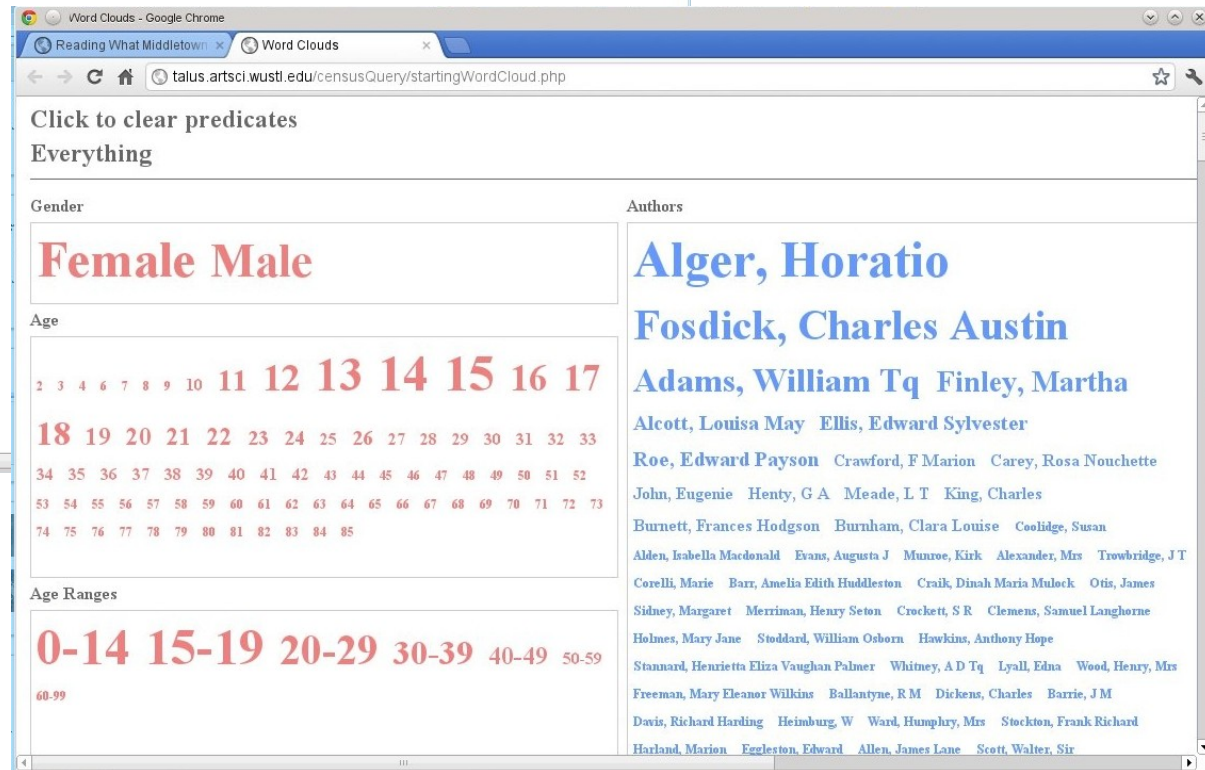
Word Clouds - Google Chrome

Reading What Middletown ×

Word Clouds ×

talus.artsci.wustl.edu/censusQuery/startingWordCloud.php

Click to clear predicates

Everything

Gender

Female Male

Age

2 3 4 6 7 8 9 10 11 12 13 14 15 16 17 18 19 20 21 22 23 24 25 26 27 28 29 30 31 32 33 34 35 36 37 38 39 40 41 42 43 44 45 46 47 48 49 50 51 52 53 54 55 56 57 58 59 60 61 62 63 64 65 66 67 68 69 70 71 72 73 74 75 76 77 78 79 80 81 82 83 84 85

Age Ranges

0-14 15-19 20-29 30-39 40-49 50-59 60-99

Authors

Alger, Horatio

Fosdick, Charles Austin

Adams, William Tq Finley, Martha

Alcott, Louisa May Ellis, Edward Sylvester

Roe, Edward Payson Crawford, F Marion Carey, Rosa Nouchette

John, Eugenie Henty, G A Meade, L T King, Charles

Burnett, Frances Hodgson Burnham, Clara Louise Coolidge, Susan

Alden, Isabella Macdonald Evans, Augusta J Munroe, Kirk Alexander, Mrs Trowbridge, J T

Corelli, Marie Barr, Amelia Edith Huddleston Craik, Dinah Maria Mulock Otis, James

Sidney, Margaret Merriman, Henry Seton Crockett, S R Clemens, Samuel Langhorne

Holmes, Mary Jane Stoddard, William Osborn Hawkins, Anthony Hope

Stannard, Henrietta Eliza Vaughan Palmer Whitney, A D Tq Lyall, Edna Wood, Henry, Mrs

Freeman, Mary Eleanor Wilkins Ballantyne, R M Dickens, Charles Barrie, J M

Davis, Richard Harding Heimburg, W Ward, Humphry, Mrs Stockton, Frank Richard

Harland, Marion Eggleston, Edward Allen, James Lane Scott, Walter, Sir